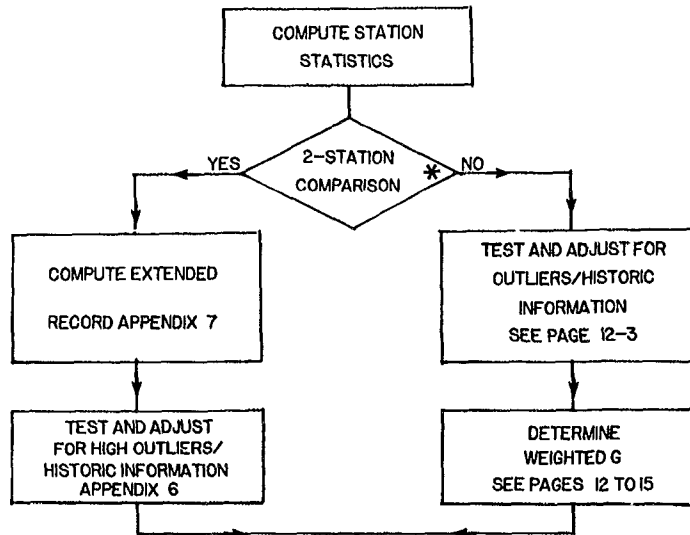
COMPUTE STATION STATISTICS

YES

2-STATION COMPARISON

*

NO

COMPUTE EXTENDED RECORD APPENDIX 7

TEST AND ADJUST FOR OUTLIERS/HISTORIC INFORMATION SEE PAGE 12-3

TEST AND ADJUST FOR HIGH OUTLIERS/ HISTORIC INFORMATION APPENDIX 6

DETERMINE WEIGHTED G SEE PAGES 12 TO 15